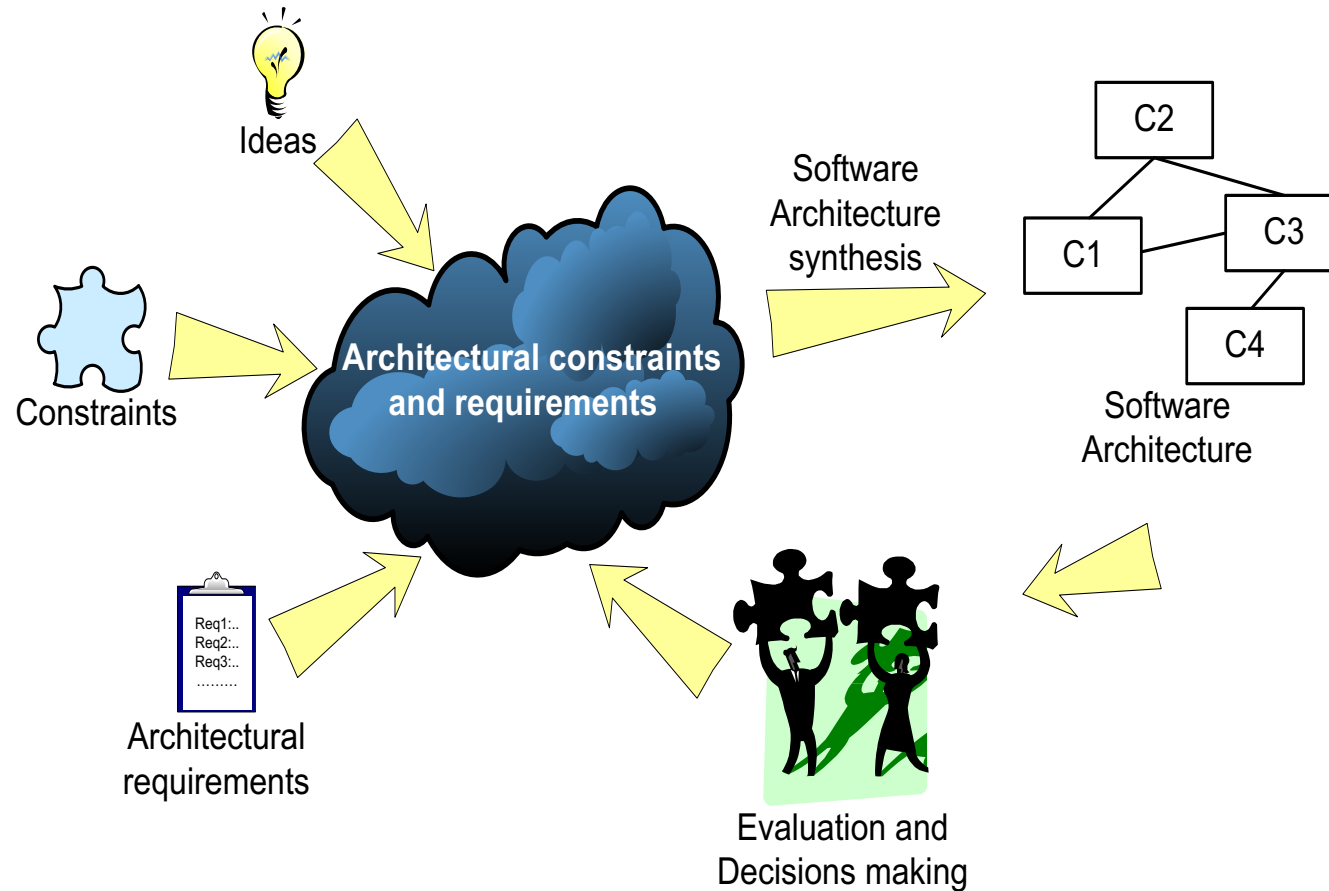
Ideas

Constraints

Architectural constraints and requirements

Software Architecture synthesis

C2

C1

C3

C4

Software Architecture

Req1:..
Req2:..
Req3:..
………

Architectural requirements

Evaluation and Decisions making